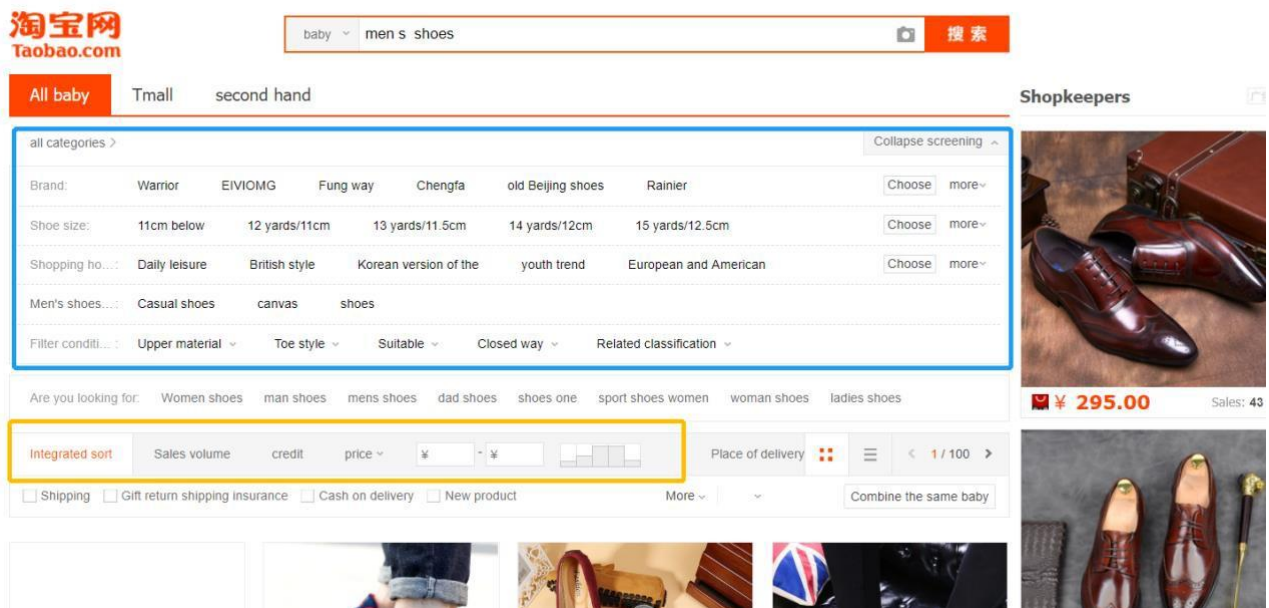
淘宝网
Taobao.com

baby men s shoes 搜索

All baby Tmall second hand

Shopkeepers

all categories > Collapse screening

Brand: Warrior EIVIOMG Fung way Chengfa old Beijing shoes Rainier Choose more

Shoe size: 11cm below 12 yards/11cm 13 yards/11.5cm 14 yards/12cm 15 yards/12.5cm Choose more

Shopping ho...: Daily leisure British style Korean version of the youth trend European and American Choose more

Men's shoes...: Casual shoes canvas shoes

Filter conditi...: Upper material Toe style Suitable Closed way Related classification

Are you looking for: Women shoes man shoes mens shoes dad shoes shoes one sport shoes women woman shoes ladies shoes

Integrated sort Sales volume credit price ¥ - ¥ Place of delivery 1 / 100

Shipping Gift return shipping insurance Cash on delivery New product More Combine the same baby

¥ 295.00 Sales: 43